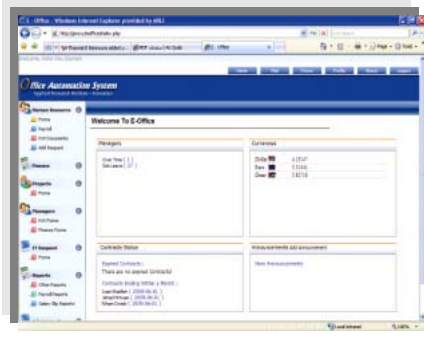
E-Office - Windows Internet Explorer provided by ARLI

Office Automation System

Welcome To E-Office

Managers

Over Time ( 1 )
Sick Leave ( 17 )

Currencies

Dollar 4.2547
Euro 5.5166
Dinar 3.8274

Contracts Status

Expired Contracts :
There are no expired Contracts!
Contracts Ending Within a Month :

Announcements and announcement

New Announcements

Projects

Managers

IT Support

Reports

Local intranet